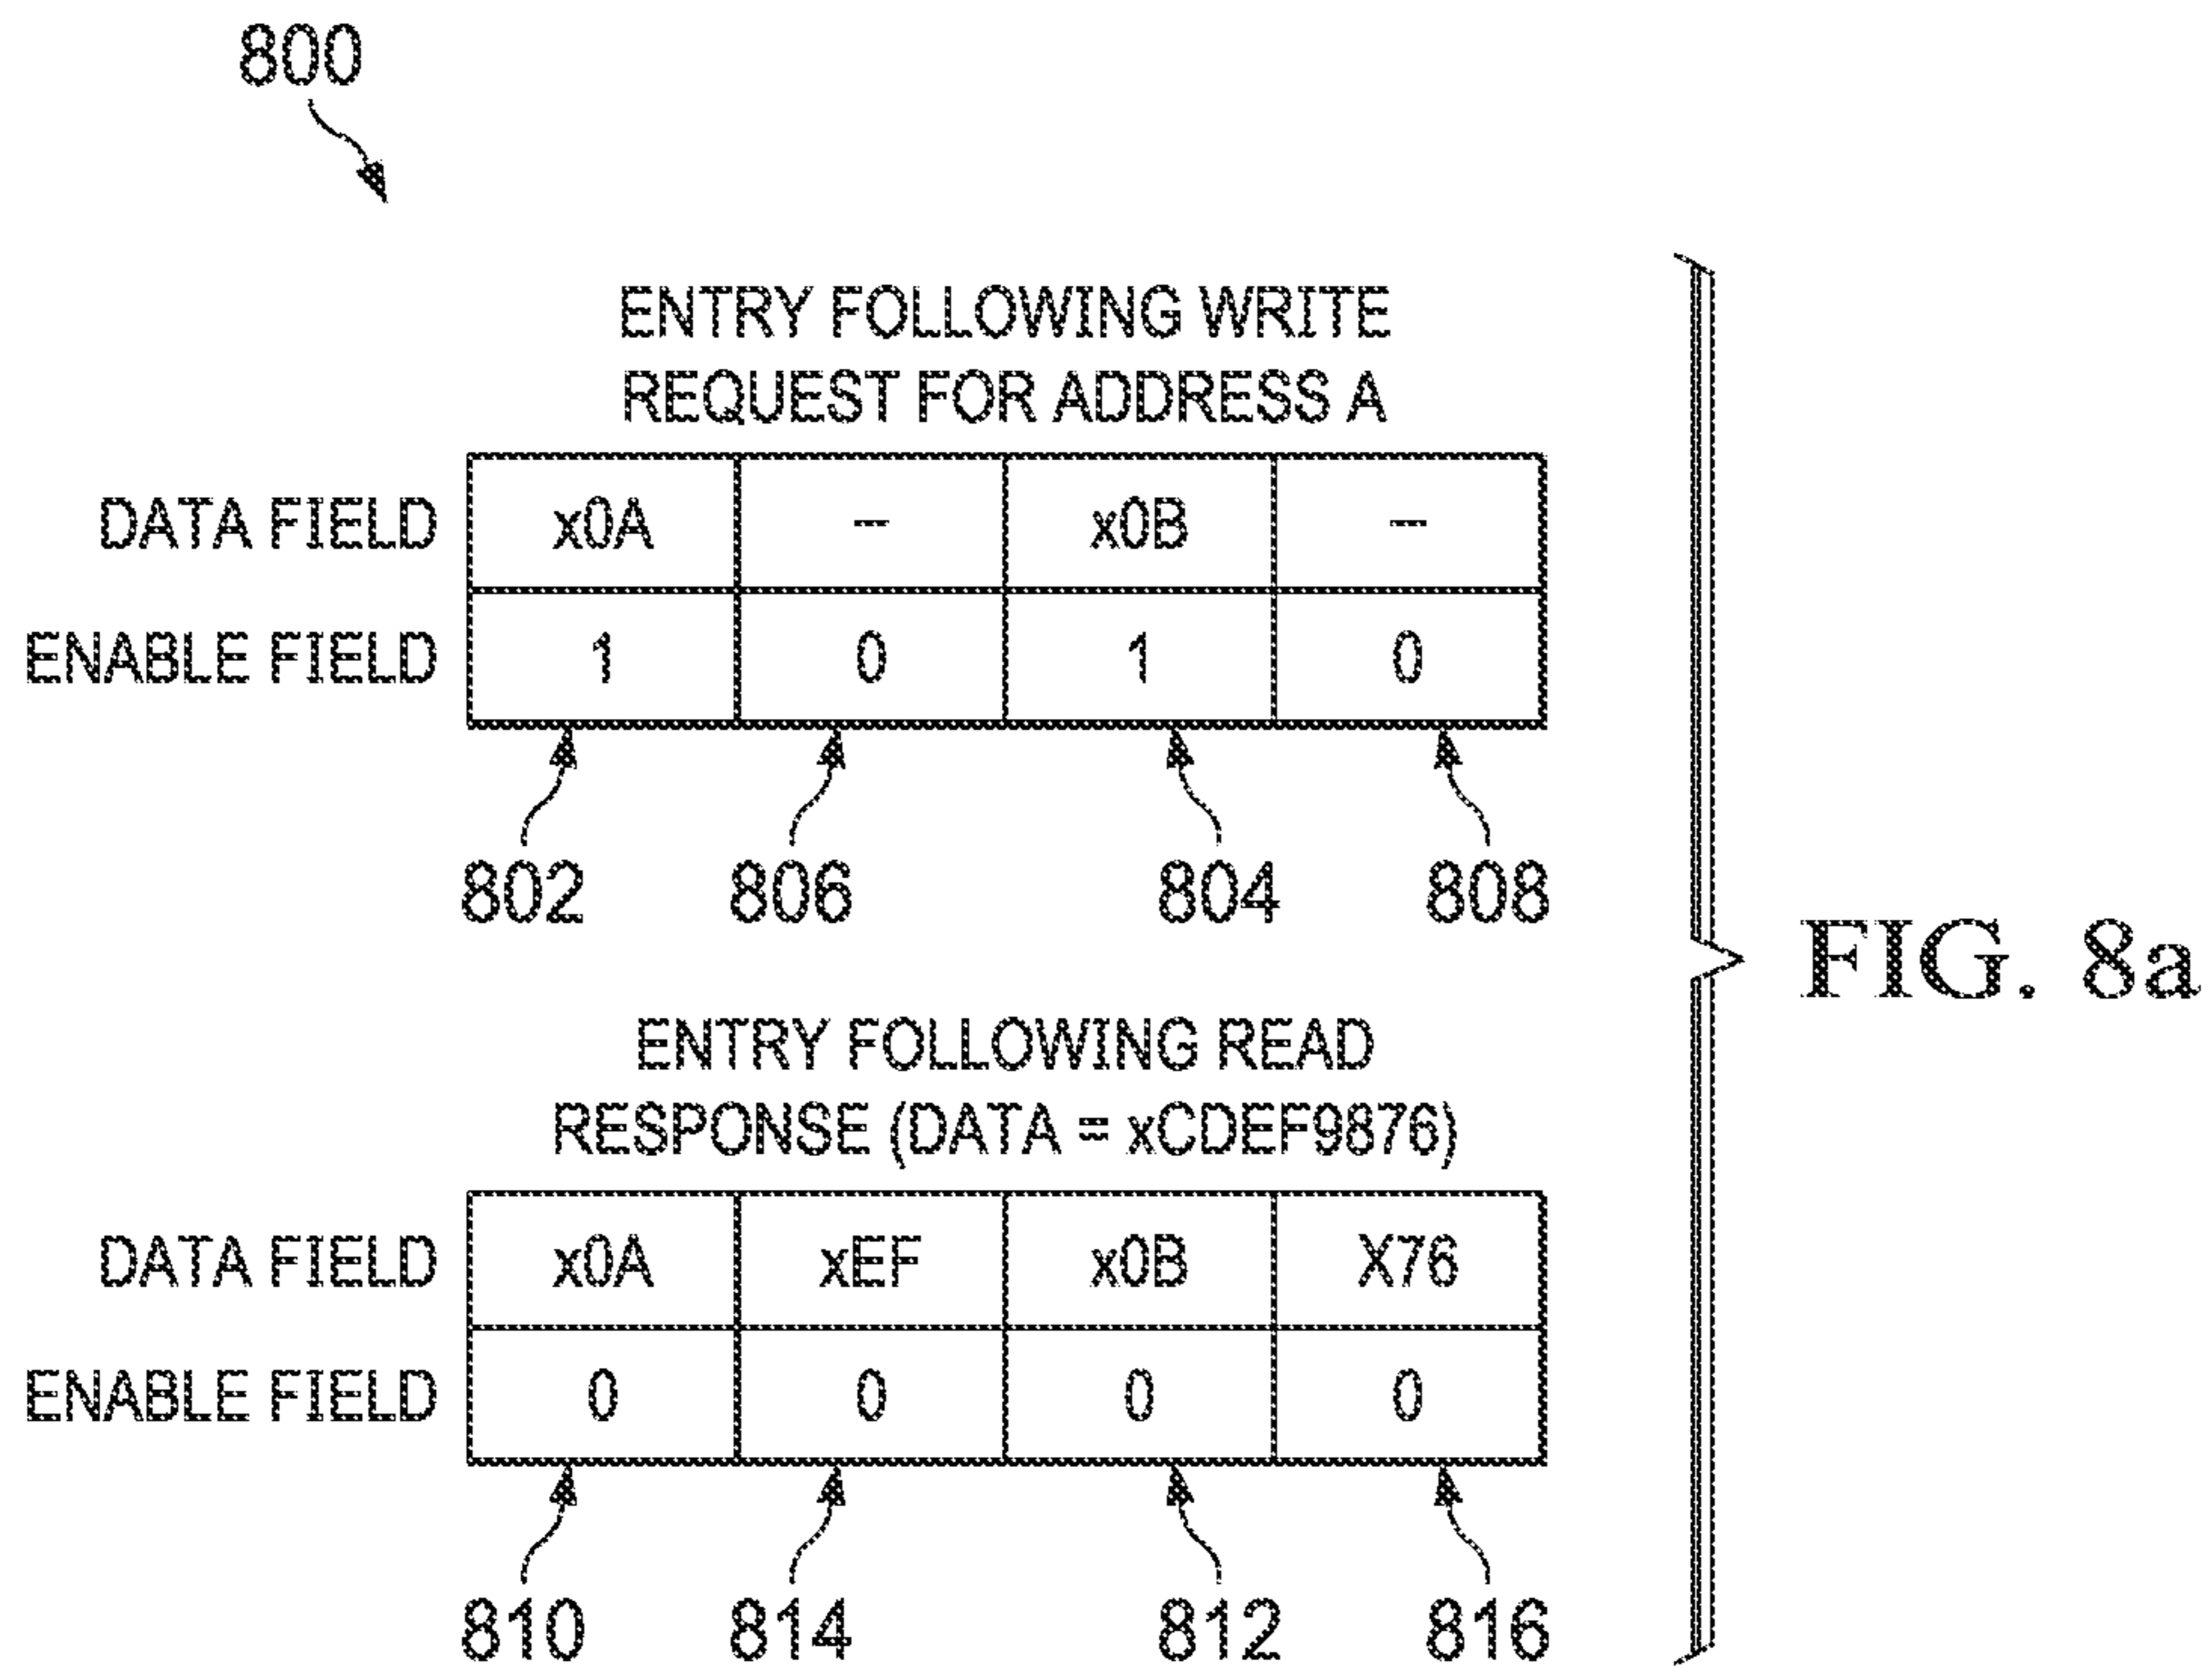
800

ENTRY FOLLOWING WRITE REQUEST FOR ADDRESS A

| DATA FIELD | x0A | – | x0B | – |
|---|---|---|---|---|
| ENABLE FIELD | 1 | 0 | 1 | 0 |

802 806 804 808

ENTRY FOLLOWING READ RESPONSE (DATA = xCDEF9876)

| DATA FIELD | x0A | xEF | x0B | X76 |
|---|---|---|---|---|
| ENABLE FIELD | 0 | 0 | 0 | 0 |

810 814 812 816

FIG. 8a